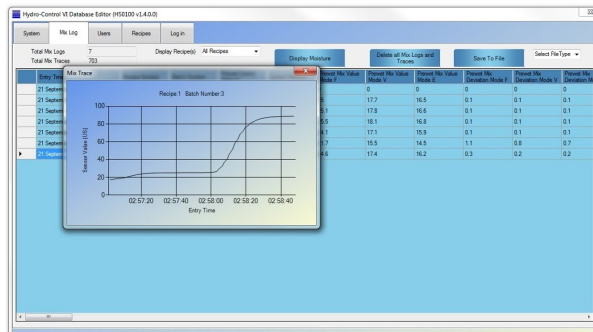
Hydro-Control VI Database Editor (HS0100 v1.4.0.0)

System | Mix Log | Users | Recipes | Log in

Total Mix Logs 7
Total Mix Traces 703

Display Recipe(s) All Recipes

Display Moisture

Delete all Mix Logs and Traces

Save To File

Select FileType

Mix Trace

Recipe 1 Batch Number 3

Sensor Value (US)

100
80
60
40
20
0

02:57:20 02:57:40 02:58:00 02:58:20 02:58:40

Entry Time

| Entry Time | | Prewet Mix Value Mode F | Prewet Mix Value Mode V | Prewet Mix Value Mode E | Prewet Mix Deviation Mode F | Prewet Mix Deviation Mode V | Prewet Mix Deviation M |
|---|---|---|---|---|---|---|---|
| 21 Septem | | 0 | 0 | 0 | 0 | 0 | 0 |
| 21 Septem | | 5 | 17.7 | 16.5 | 0.1 | 0.1 | 0.1 |
| 21 Septem | | 5 | 17.8 | 16.6 | 0.1 | 0.1 | 0.1 |
| 21 Septem | | 5.5 | 18.1 | 16.8 | 0.1 | 0.1 | 0.1 |
| 21 Septem | | 4.1 | 17.1 | 15.9 | 0.1 | 0.1 | 0.1 |
| 21 Septem | | 1.7 | 15.5 | 14.5 | 1.1 | 0.8 | 0.7 |
| 21 Septem | | 4.6 | 17.4 | 16.2 | 0.3 | 0.2 | 0.2 |